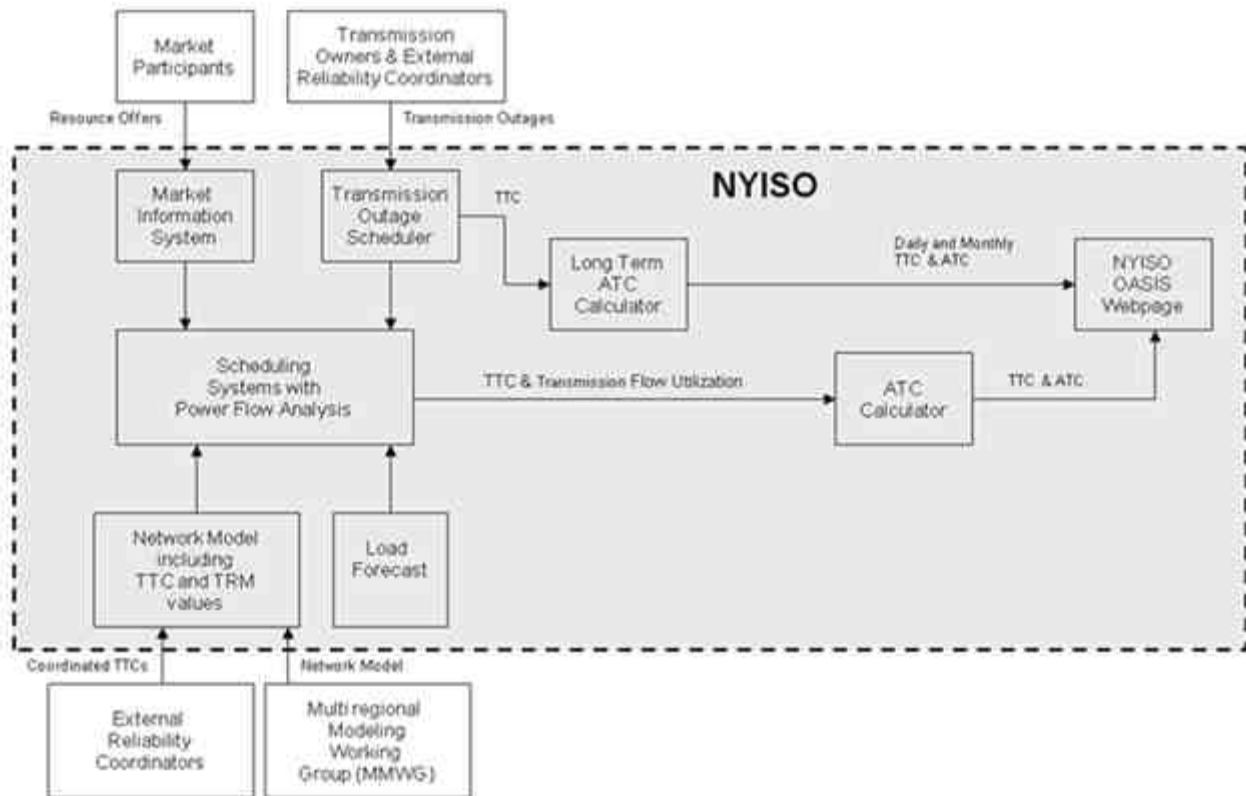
Market Participants

Transmission Owners & External Reliability Coordinators

Resource Offers

Transmission Outages

NYISO

Market Information System

Transmission Outage Scheduler

TTC

Long Term ATC Calculator

Daily and Monthly TTC & ATC

NYISO OASIS Webpage

Scheduling Systems with Power Flow Analysis

TTC & Transmission Flow Utilization

ATC Calculator

TTC & ATC

Network Model including TTC and TRM values

Load Forecast

Coordinated TTCs

Network Model

External Reliability Coordinators

Multi regional Modeling Working Group (MMWG)